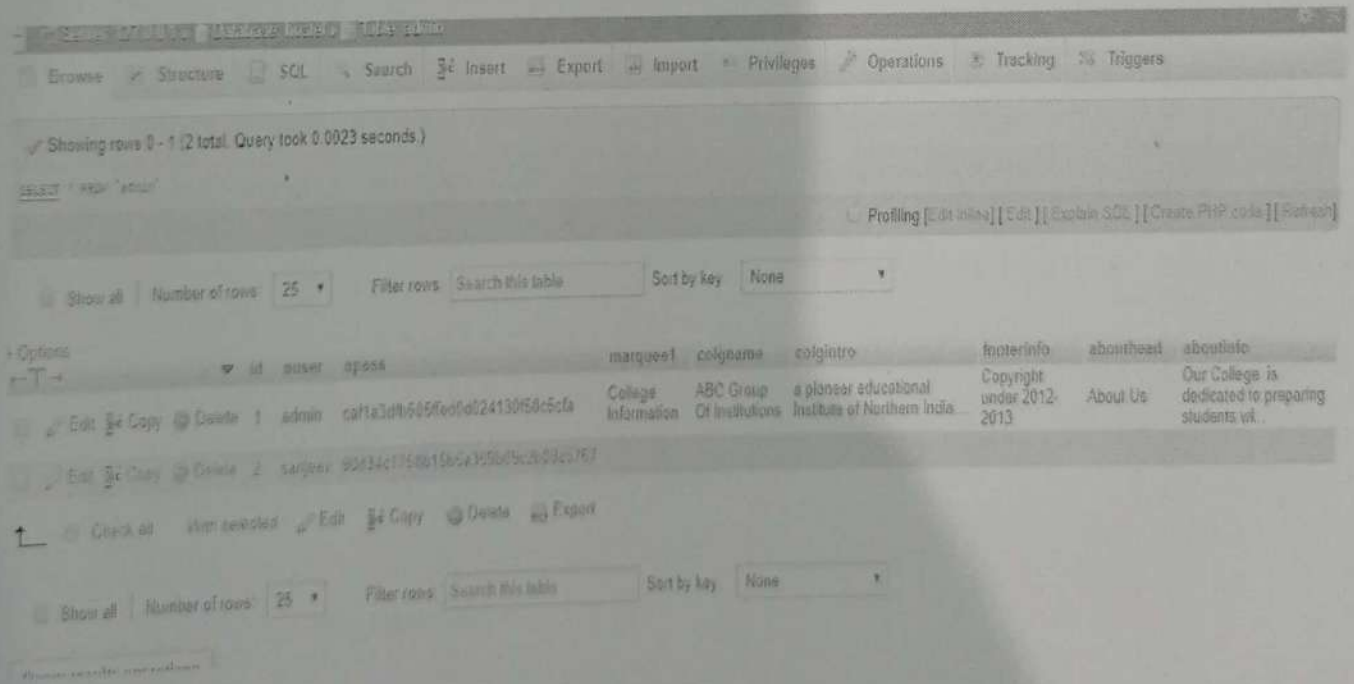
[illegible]

Browse Structure SQL Search Insert Export Import Privileges Operations Tracking Triggers

Showing rows 0 - 1 (2 total, Query took 0.0023 seconds.)

SELECT * FROM `admin`

Profiling [Edit inline] [ Edit ] [ Explain SQL ] [ Create PHP code ] [ Refresh ]

Show all | Number of rows: 25 Filter rows: Search this table Sort by key: None

+ Options

| | | id | auser | apass | marquee1 | colgname | colgintro | footerinfo | abouthead | aboutinfo |
|---|---|---|---|---|---|---|---|---|---|---|
| Edit Copy Delete | | 1 | admin | ca11a3dfb505fed0d024130f58c5cfa | College Information | ABC Group Of Institutions | a pioneer educational Institute of Northern India... | Copyright under 2012-2013 | About Us | Our College is dedicated to preparing students wit... |
| Edit Copy Delete | | 2 | sanjeev | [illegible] | | | | | | |

Check all With selected: Edit Copy Delete Export

Show all | Number of rows: 25 Filter rows: Search this table Sort by key: None

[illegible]